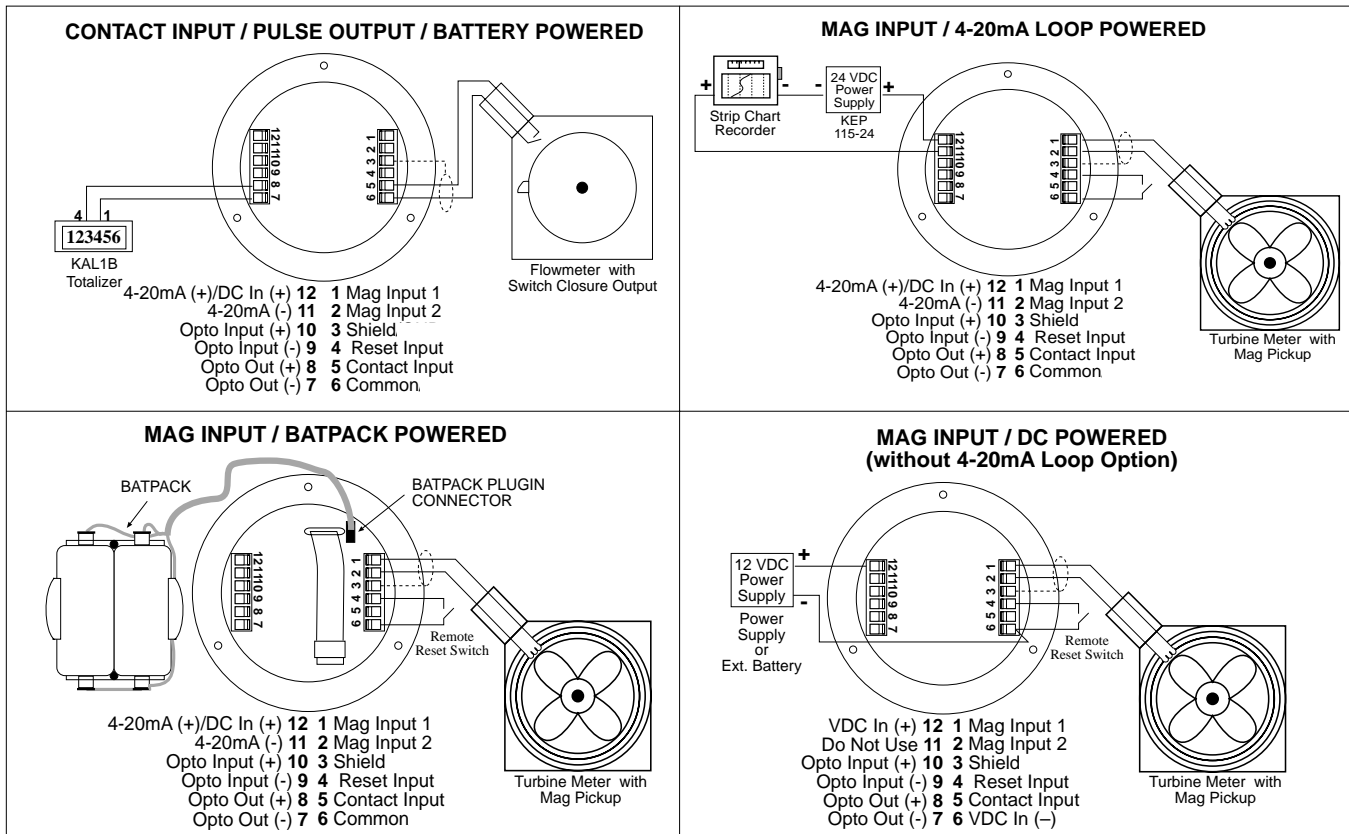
CONTACT INPUT / PULSE OUTPUT / BATTERY POWERED

121110 9 8 7

6 5 4 3 2 1

4 1

123456

KAL1B Totalizer

Flowmeter with Switch Closure Output

4-20mA (+)/DC In (+) **12** **1** Mag Input 1
4-20mA (-) **11** **2** Mag Input 2
Opto Input (+) **10** **3** Shield
Opto Input (-) **9** **4** Reset Input
Opto Out (+) **8** **5** Contact Input
Opto Out (-) **7** **6** Common

MAG INPUT / 4-20mA LOOP POWERED

+ -

Strip Chart Recorder

- 24 VDC Power Supply +

KEP 115-24

121110 9 8 7

6 5 4 3 2 1

Turbine Meter with Mag Pickup

4-20mA (+)/DC In (+) **12** **1** Mag Input 1
4-20mA (-) **11** **2** Mag Input 2
Opto Input (+) **10** **3** Shield
Opto Input (-) **9** **4** Reset Input
Opto Out (+) **8** **5** Contact Input
Opto Out (-) **7** **6** Common

MAG INPUT / BATPACK POWERED

BATPACK

BATPACK PLUGIN CONNECTOR

121110 9 8 7

6 5 4 3 2 1

Remote Reset Switch

Turbine Meter with Mag Pickup

4-20mA (+)/DC In (+) **12** **1** Mag Input 1
4-20mA (-) **11** **2** Mag Input 2
Opto Input (+) **10** **3** Shield
Opto Input (-) **9** **4** Reset Input
Opto Out (+) **8** **5** Contact Input
Opto Out (-) **7** **6** Common

MAG INPUT / DC POWERED
(without 4-20mA Loop Option)

+
12 VDC Power Supply
-

Power Supply or Ext. Battery

121110 9 8 7

6 5 4 3 2 1

Remote Reset Switch

Turbine Meter with Mag Pickup

VDC In (+) **12** **1** Mag Input 1
Do Not Use **11** **2** Mag Input 2
Opto Input (+) **10** **3** Shield
Opto Input (-) **9** **4** Reset Input
Opto Out (+) **8** **5** Contact Input
Opto Out (-) **7** **6** VDC In (–)